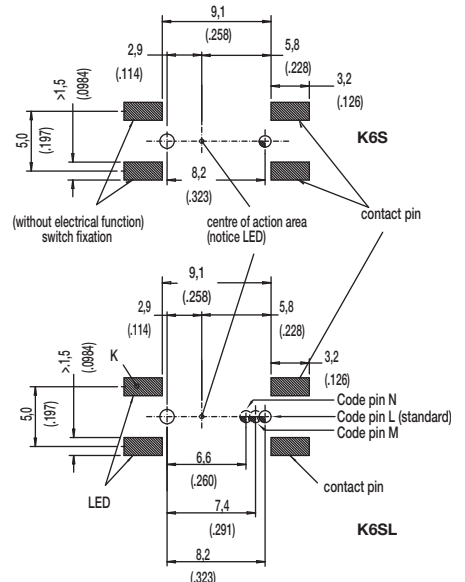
9,1
(.258)
2,9
(.114)
5,8
(.228)
3,2
(.126)
>1,5
(.0984)
5,0
(.197)
K6S
8,2
(.323)
(without electrical function)
switch fixation
centre of action area
(notice LED)
contact pin

9,1
(.258)
2,9
(.114)
5,8
(.228)
3,2
(.126)
>1,5
(.0984)
K
5,0
(.197)
Code pin N
Code pin L (standard)
Code pin M
6,6
(.260)
LED
contact pin
7,4
(.291)
K6SL
8,2
(.323)